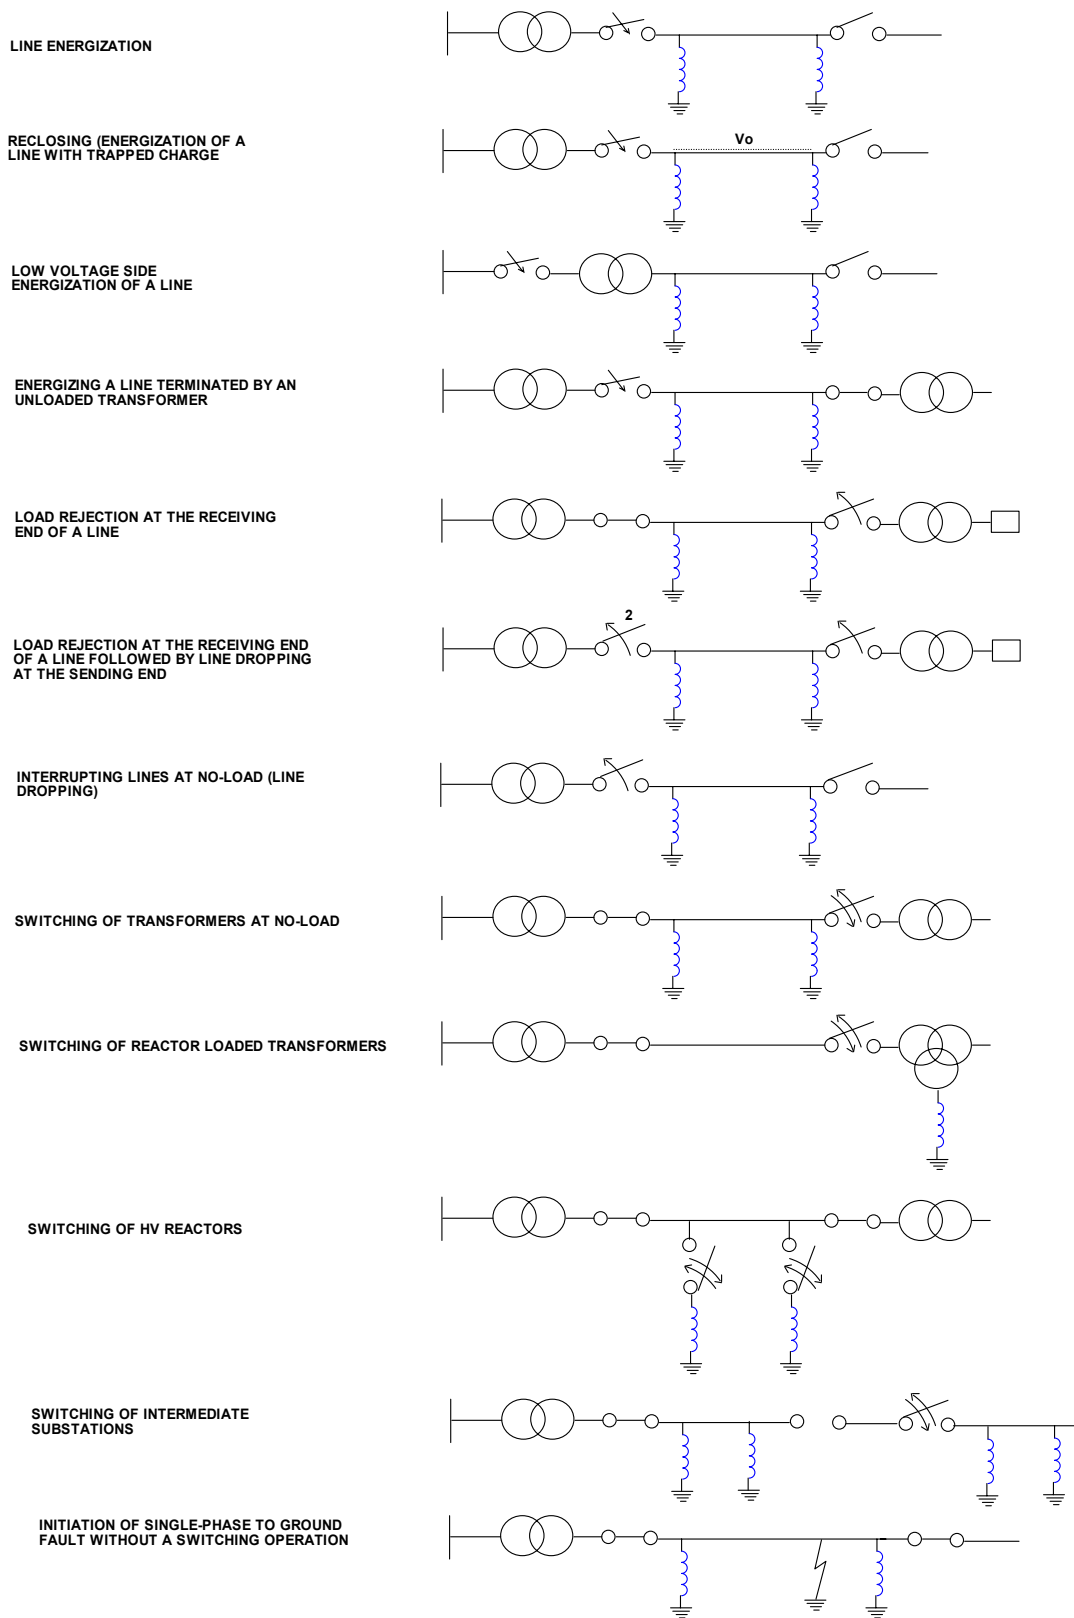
LINE ENERGIZATION

RECLOSING (ENERGIZATION OF A LINE WITH TRAPPED CHARGE

Vo

LOW VOLTAGE SIDE ENERGIZATION OF A LINE

ENERGIZING A LINE TERMINATED BY AN UNLOADED TRANSFORMER

LOAD REJECTION AT THE RECEIVING END OF A LINE

LOAD REJECTION AT THE RECEIVING END OF A LINE FOLLOWED BY LINE DROPPING AT THE SENDING END

2

INTERRUPTING LINES AT NO-LOAD (LINE DROPPING)

SWITCHING OF TRANSFORMERS AT NO-LOAD

SWITCHING OF REACTOR LOADED TRANSFORMERS

SWITCHING OF HV REACTORS

SWITCHING OF INTERMEDIATE SUBSTATIONS

INITIATION OF SINGLE-PHASE TO GROUND FAULT WITHOUT A SWITCHING OPERATION